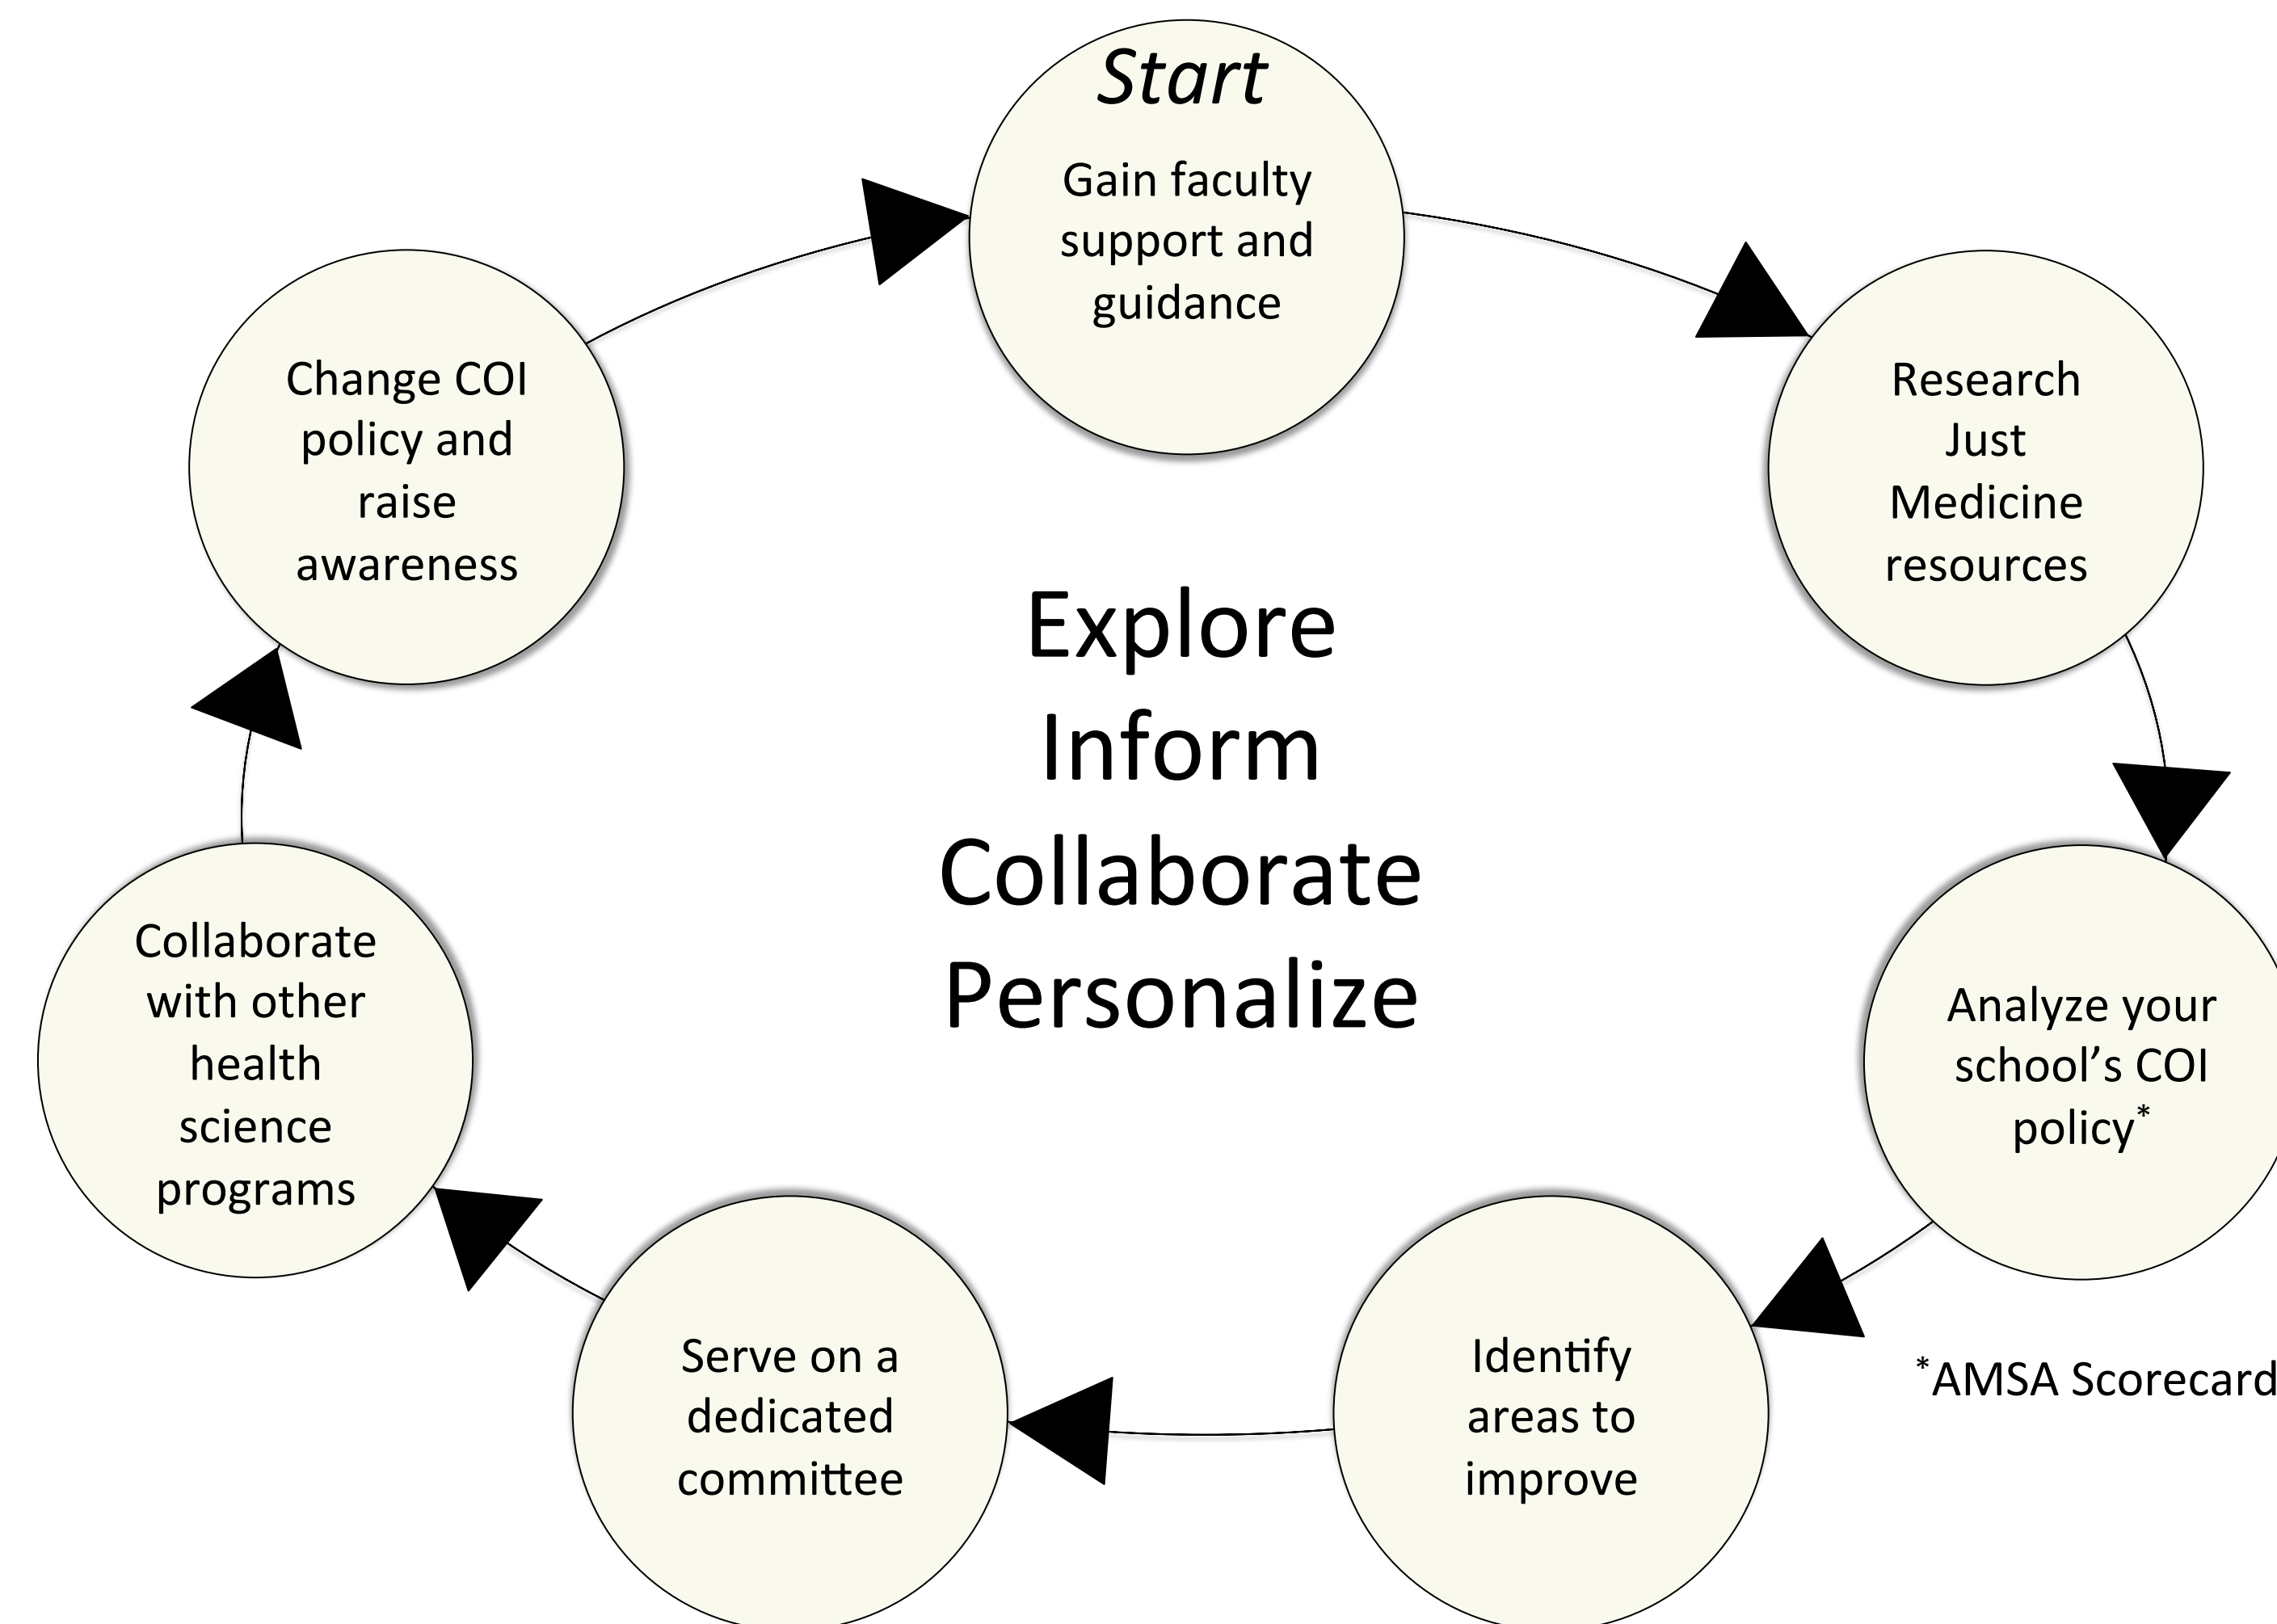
Start

Gain faculty support and guidance

Research Just Medicine resources

Analyze your school's COI policy*

Identify areas to improve

Serve on a dedicated committee

Collaborate with other health science programs

Change COI policy and raise awareness

Explore
Inform
Collaborate
Personalize

*AMSA Scorecard